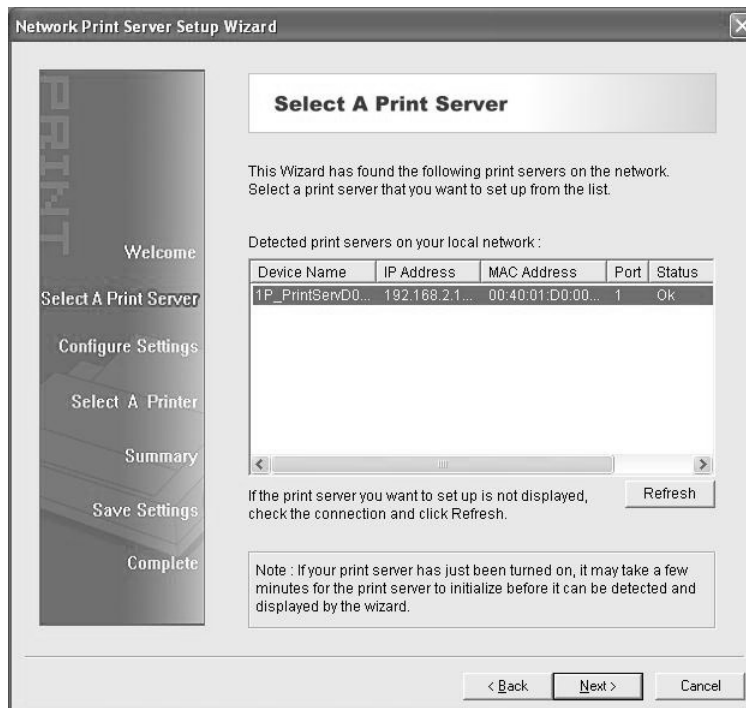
Network Print Server Setup Wizard

PRINT

Welcome

Select A Print Server

Configure Settings

Select A Printer

Summary

Save Settings

Complete

Select A Print Server

This Wizard has found the following print servers on the network. Select a print server that you want to set up from the list.

Detected print servers on your local network :

| Device Name | IP Address | MAC Address | Port | Status |
|---|---|---|---|---|
| 1P_PrintServD0... | 192.168.2.1... | 00:40:01:D0:00... | 1 | Ok |

If the print server you want to set up is not displayed, check the connection and click Refresh.

Refresh

Note : If your print server has just been turned on, it may take a few minutes for the print server to initialize before it can be detected and displayed by the wizard.

< Back

Next >

Cancel